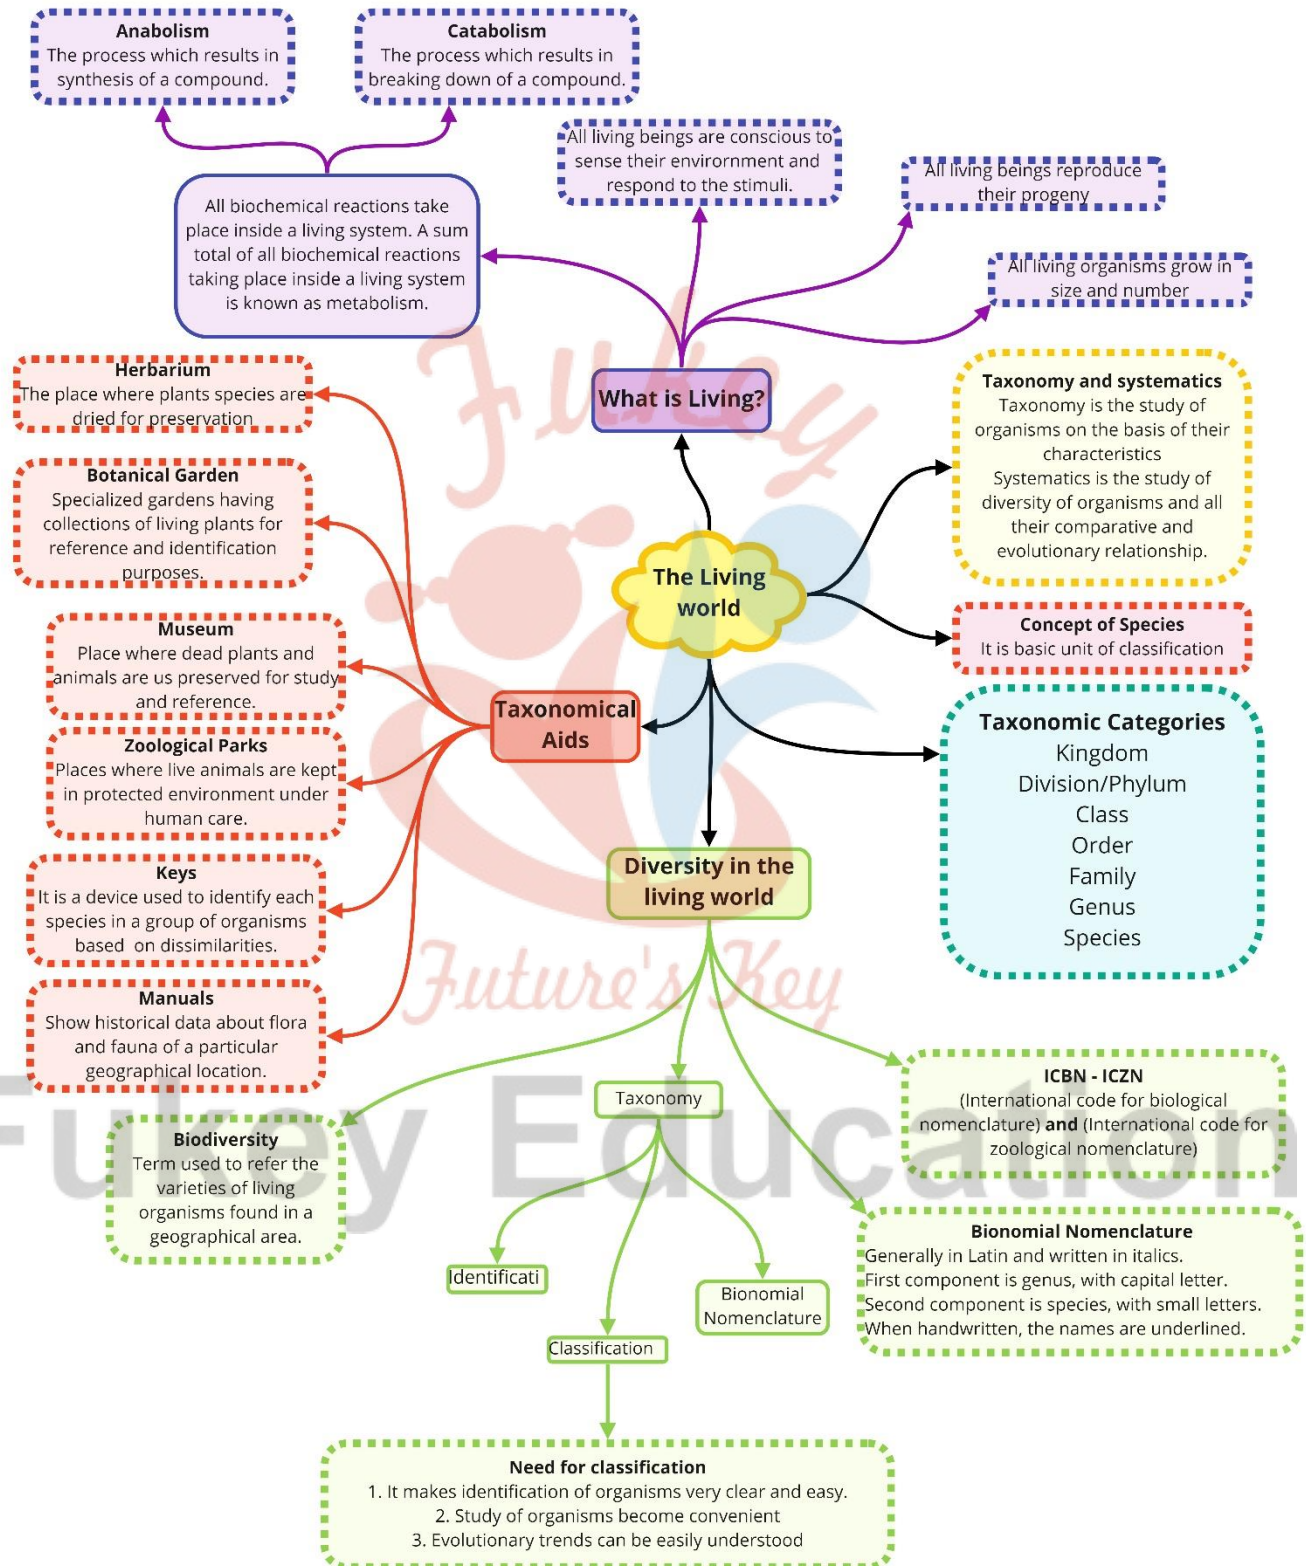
**Anabolism**
The process which results in synthesis of a compound.

**Catabolism**
The process which results in breaking down of a compound.

All living beings are conscious to sense their environment and respond to the stimuli.

All living beings reproduce their progeny

All biochemical reactions take place inside a living system. A sum total of all biochemical reactions taking place inside a living system is known as metabolism.

All living organisms grow in size and number

**Herbarium**
The place where plants species are dried for preservation

**What is Living?**

**Taxonomy and systematics**
Taxonomy is the study of organisms on the basis of their characteristics
Systematics is the study of diversity of organisms and all their comparative and evolutionary relationship.

**Botanical Garden**
Specialized gardens having collections of living plants for reference and identification purposes.

**The Living world**

**Concept of Species**
It is basic unit of classification

**Museum**
Place where dead plants and animals are us preserved for study and reference.

**Taxonomical Aids**

**Taxonomic Categories**
Kingdom
Division/Phylum
Class
Order
Family
Genus
Species

**Zoological Parks**
Places where live animals are kept in protected environment under human care.

**Diversity in the living world**

**Keys**
It is a device used to identify each species in a group of organisms based on dissimilarities.

Future's Key

**Manuals**
Show historical data about flora and fauna of a particular geographical location.

Fukey Education

Taxonomy

**ICBN - ICZN**
(International code for biological nomenclature) **and** (International code for zoological nomenclature)

**Biodiversity**
Term used to refer the varieties of living organisms found in a geographical area.

**Bionomial Nomenclature**
Generally in Latin and written in italics.
First component is genus, with capital letter.
Second component is species, with small letters.
When handwritten, the names are underlined.

Identificati

Bionomial Nomenclature

Classification

**Need for classification**
1. It makes identification of organisms very clear and easy.
2. Study of organisms become convenient
3. Evolutionary trends can be easily understood